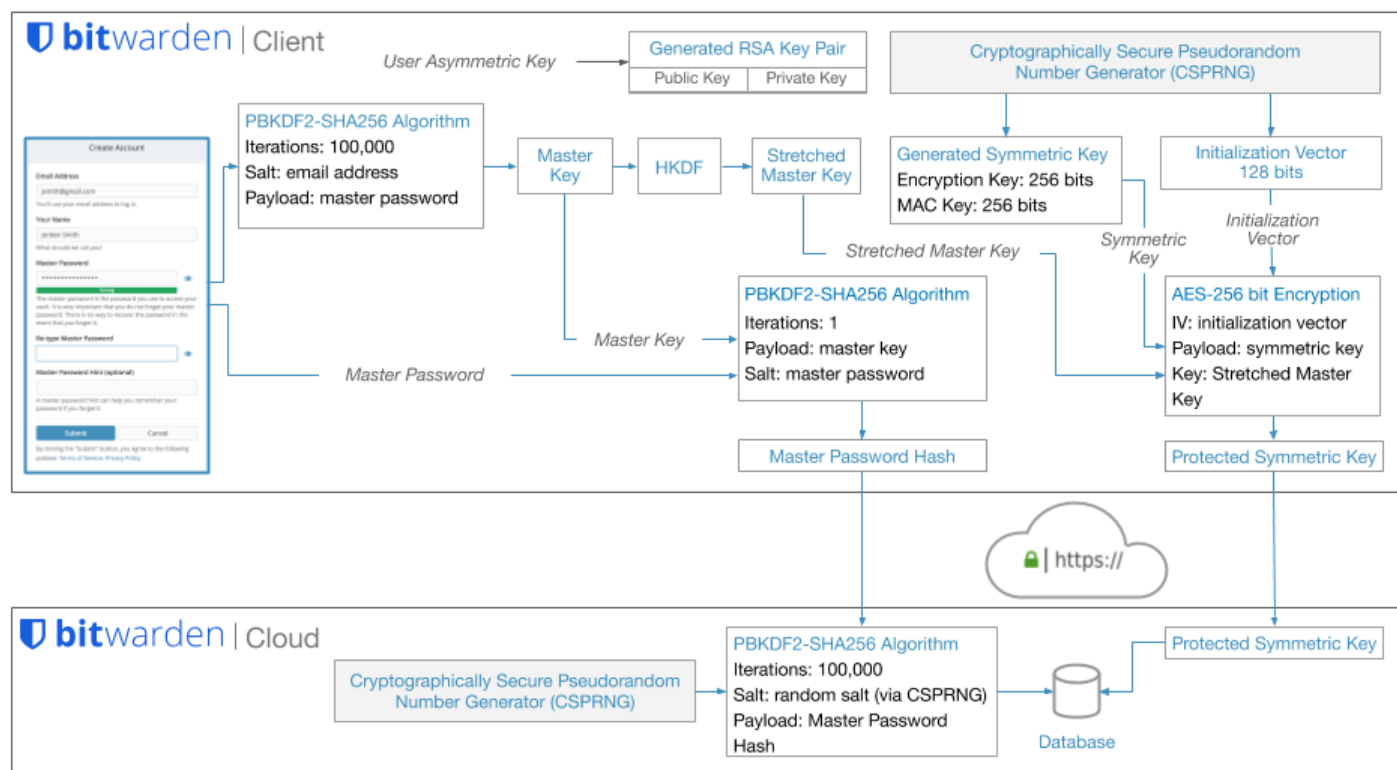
bitwarden | Client

User Asymmetric Key

Generated RSA Key Pair

| Public Key | Private Key |
|---|---|

Cryptographically Secure Pseudorandom Number Generator (CSPRNG)

Create Account

Email Address

jsmith@gmail.com

You'll use your email address to log in.

Your Name

Jordan Smith

What should we call you?

Master Password

Strong

The master password is the password you use to access your vault. It is very important that you do not forget your master password. There is no way to recover the password in the event that you forget it.

Re-type Master Password

Master Password Hint (optional)

A master password hint can help you remember your password if you forget it.

Submit

Cancel

By clicking the "Submit" button, you agree to the following policies: Terms of Service, Privacy Policy

PBKDF2-SHA256 Algorithm
Iterations: 100,000
Salt: email address
Payload: master password

Master Key

HKDF

Stretched Master Key

Generated Symmetric Key
Encryption Key: 256 bits
MAC Key: 256 bits

Initialization Vector 128 bits

Initialization Vector

Symmetric Key

Stretched Master Key

PBKDF2-SHA256 Algorithm
Iterations: 1
Payload: master key
Salt: master password

Master Key

Master Password

AES-256 bit Encryption
IV: initialization vector
Payload: symmetric key
Key: Stretched Master Key

Master Password Hash

Protected Symmetric Key

https://

bitwarden | Cloud

Cryptographically Secure Pseudorandom Number Generator (CSPRNG)

PBKDF2-SHA256 Algorithm
Iterations: 100,000
Salt: random salt (via CSPRNG)
Payload: Master Password Hash

Protected Symmetric Key

Database